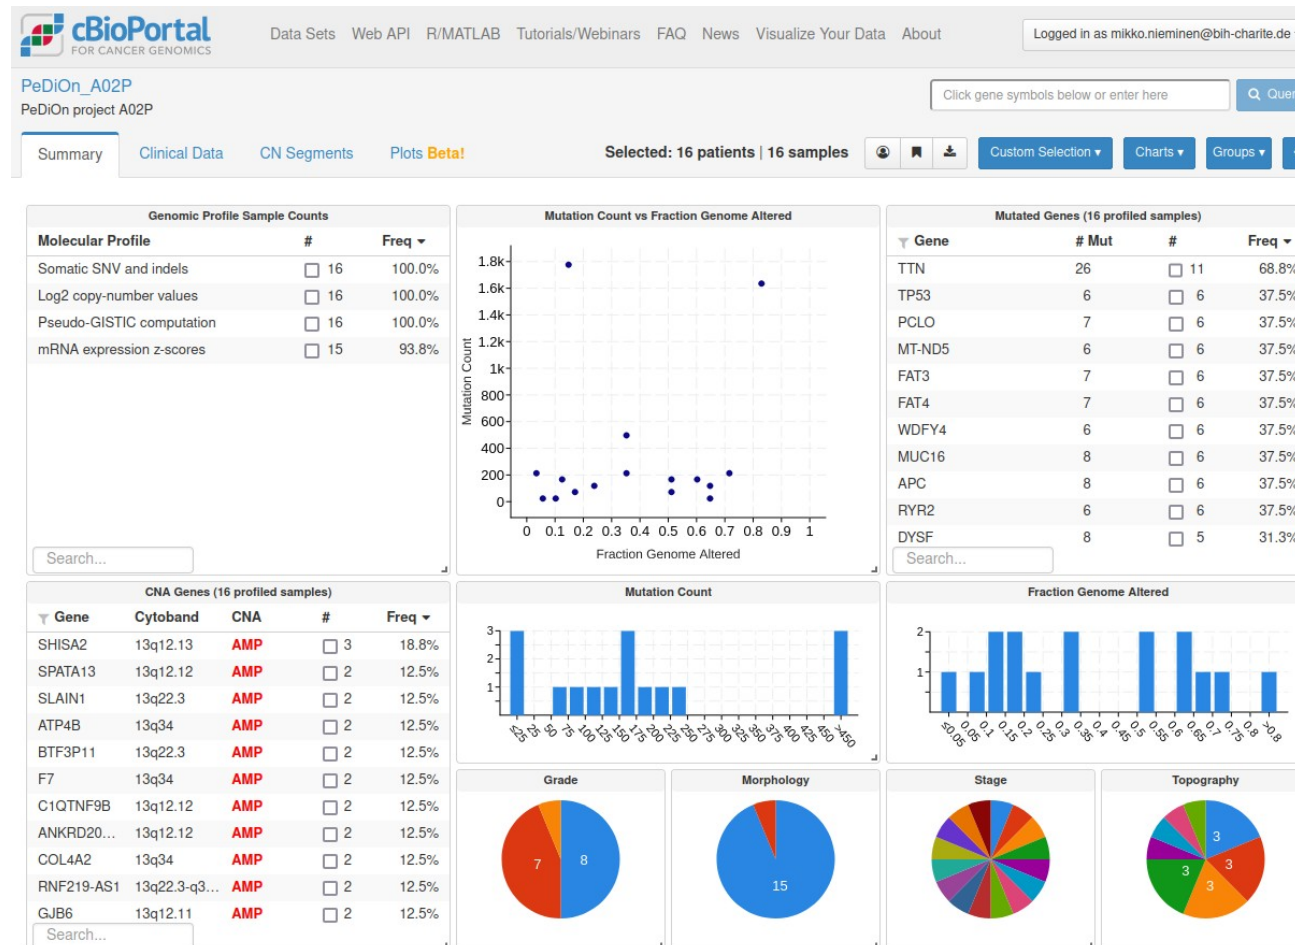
cBioPortal FOR CANCER GENOMICS

Data Sets Web API R/MATLAB Tutorials/Webinars FAQ News Visualize Your Data About

Logged in as mikko.nieminen@bih-charite.de

PeDiOn_A02P
PeDiOn project A02P

Click gene symbols below or enter here

Quer

Summary Clinical Data CN Segments Plots Beta!

Selected: 16 patients | 16 samples

Custom Selection ▾ Charts ▾ Groups ▾

Genomic Profile Sample Counts

| Molecular Profile | # | Freq ▾ |
|---|---|---|
| Somatic SNV and indels | 16 | 100.0% |
| Log2 copy-number values | 16 | 100.0% |
| Pseudo-GISTIC computation | 16 | 100.0% |
| mRNA expression z-scores | 15 | 93.8% |

Search...

Mutation Count vs Fraction Genome Altered

1.8k 1.6k 1.4k 1.2k 1k 800 600 400 200 0
Mutation Count
0 0.1 0.2 0.3 0.4 0.5 0.6 0.7 0.8 0.9 1
Fraction Genome Altered

Mutated Genes (16 profiled samples)

| Gene | # Mut | # | Freq ▾ |
|---|---|---|---|
| TTN | 26 | 11 | 68.8% |
| TP53 | 6 | 6 | 37.5% |
| PCLO | 7 | 6 | 37.5% |
| MT-ND5 | 6 | 6 | 37.5% |
| FAT3 | 7 | 6 | 37.5% |
| FAT4 | 7 | 6 | 37.5% |
| WDFY4 | 6 | 6 | 37.5% |
| MUC16 | 8 | 6 | 37.5% |
| APC | 8 | 6 | 37.5% |
| RYR2 | 6 | 6 | 37.5% |
| DYSF | 8 | 5 | 31.3% |

Search...

CNA Genes (16 profiled samples)

| Gene | Cytoband | CNA | # | Freq ▾ |
|---|---|---|---|---|
| SHISA2 | 13q12.13 | AMP | 3 | 18.8% |
| SPATA13 | 13q12.12 | AMP | 2 | 12.5% |
| SLAIN1 | 13q22.3 | AMP | 2 | 12.5% |
| ATP4B | 13q34 | AMP | 2 | 12.5% |
| BTF3P11 | 13q22.3 | AMP | 2 | 12.5% |
| F7 | 13q34 | AMP | 2 | 12.5% |
| C1QTNF9B | 13q12.12 | AMP | 2 | 12.5% |
| ANKRD20... | 13q12.12 | AMP | 2 | 12.5% |
| COL4A2 | 13q34 | AMP | 2 | 12.5% |
| RNF219-AS1 | 13q22.3-q3... | AMP | 2 | 12.5% |
| GJB6 | 13q12.11 | AMP | 2 | 12.5% |

Search...

Mutation Count

3 2 1
≤25 25 50 75 100 125 150 175 200 225 250 275 300 325 350 375 400 425 450 >450

Fraction Genome Altered

2 1
≤0.05 0.05 0.1 0.15 0.2 0.25 0.3 0.35 0.4 0.45 0.5 0.55 0.6 0.65 0.7 0.75 0.8 >0.8

Grade
7 8

Morphology
15

Stage

Topography
3 3 3 3